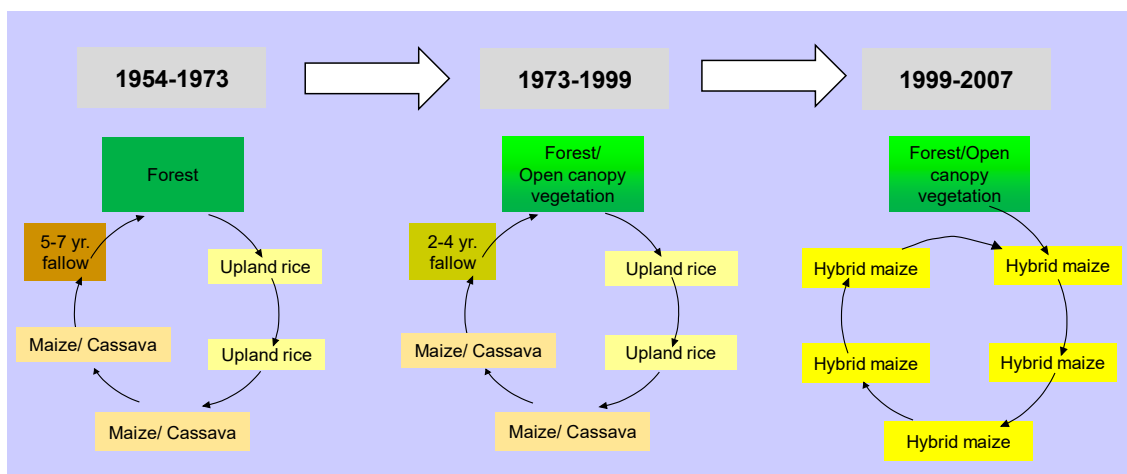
1954-1973

1973-1999

1999-2007

Forest

Upland rice

Upland rice

Maize/ Cassava

Maize/ Cassava

5-7 yr. fallow

Forest/ Open canopy vegetation

Upland rice

Upland rice

Maize/ Cassava

Maize/ Cassava

2-4 yr. fallow

Forest/Open canopy vegetation

Hybrid maize

Hybrid maize

Hybrid maize

Hybrid maize

Hybrid maize